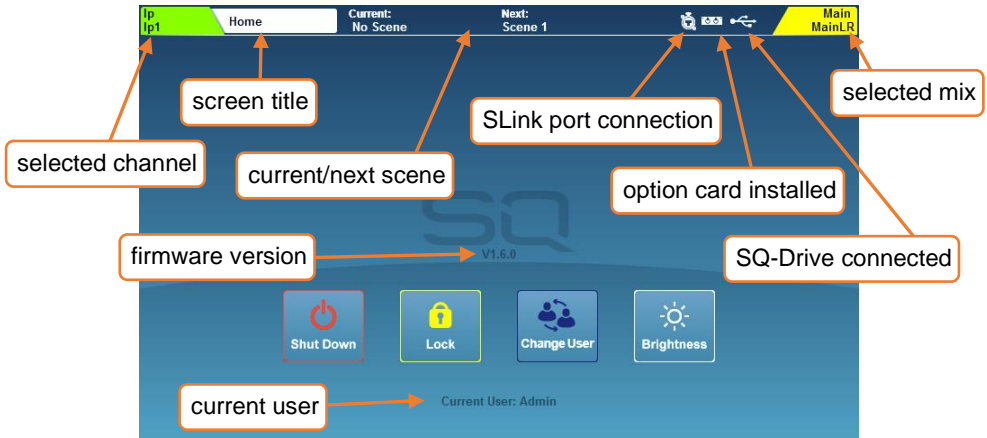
Ip
Ip1

Home

Current:
No Scene

Next:
Scene 1

Main
MainLR

screen title

selected mix

SLink port connection

selected channel

current/next scene

option card installed

SQ

firmware version

V1.6.0

SQ-Drive connected

Shut Down

Lock

Change User

Brightness

current user

Current User: Admin